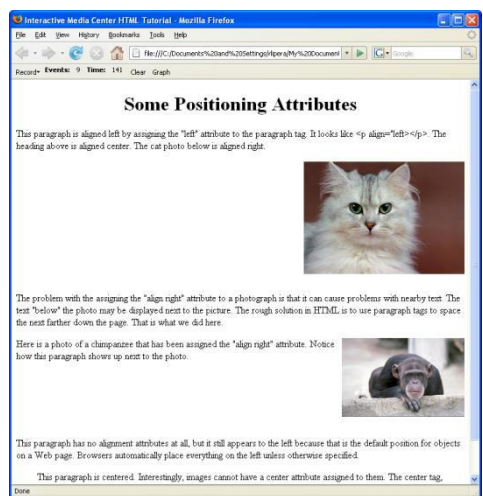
Interactive Media Center HTML Tutorial - Mozilla Firefox

File Edit View History Bookmarks Tools Help

file:///C:/Documents%20and%20Settings/klpera/My%20Document

Google

Record Events: 9 Time: 141 Clear Graph

Some Positioning Attributes

This paragraph is aligned left by assigning the "left" attribute to the paragraph tag. It looks like <p align="left"></p>. The heading above is aligned center. The cat photo below is aligned right.

The problem with the assigning the "align right" attribute to a photograph is that it can cause problems with nearby text. The text "below" the photo may be displayed next to the picture. The rough solution in HTML is to use paragraph tags to space the next farther down the page. That is what we did here.

Here is a photo of a chimpanzee that has been assigned the "align right" attribute. Notice how this paragraph shows up next to the photo.

This paragraph has no alignment attributes at all, but it still appears to the left because that is the default position for objects on a Web page. Browsers automatically place everything on the left unless otherwise specified.

This paragraph is centered. Interestingly, images cannot have a center attribute assigned to them. The center tag,

Done